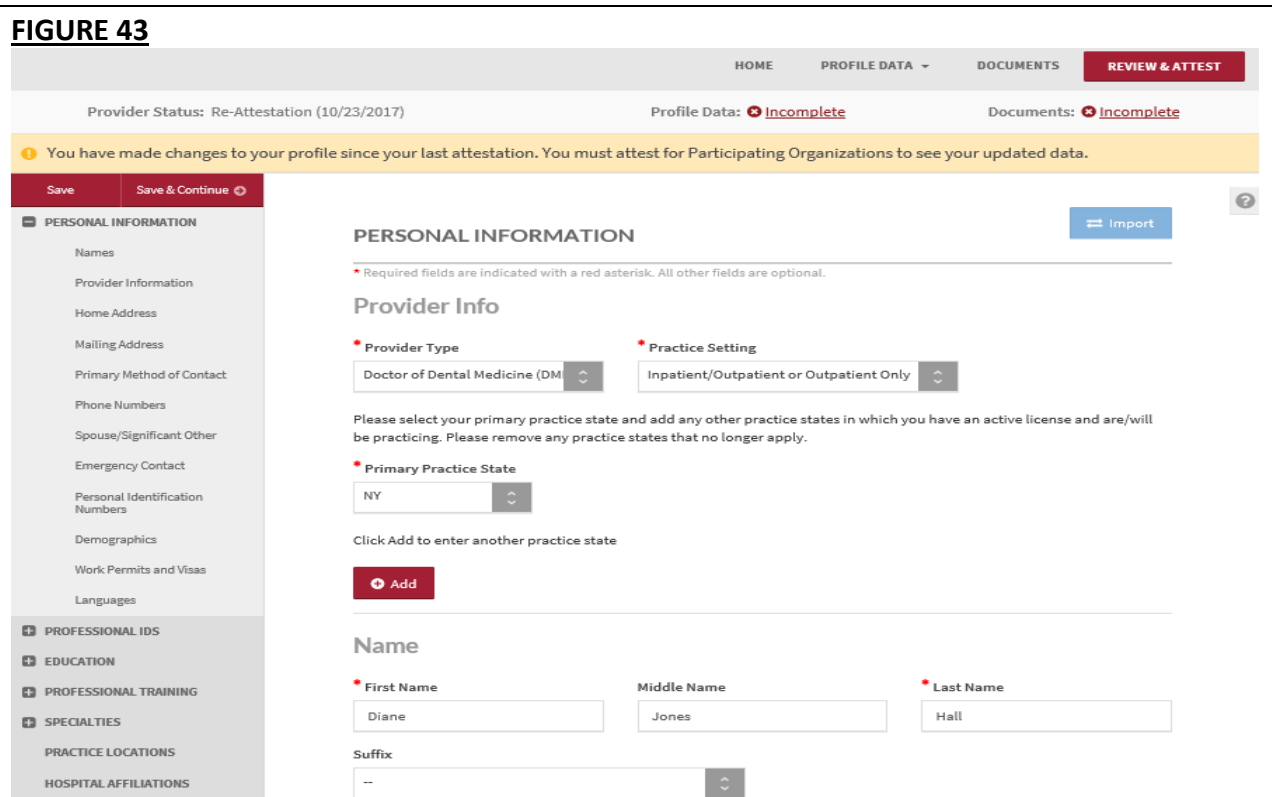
FIGURE 43

HOME PROFILE DATA DOCUMENTS REVIEW & ATTEST

Provider Status: Re-Attestation (10/23/2017) Profile Data: Incomplete Documents: Incomplete

You have made changes to your profile since your last attestation. You must attest for Participating Organizations to see your updated data.

Save Save & Continue

PERSONAL INFORMATION
Names
Provider Information
Home Address
Mailing Address
Primary Method of Contact
Phone Numbers
Spouse/Significant Other
Emergency Contact
Personal Identification Numbers
Demographics
Work Permits and Visas
Languages
PROFESSIONAL IDS
EDUCATION
PROFESSIONAL TRAINING
SPECIALTIES
PRACTICE LOCATIONS
HOSPITAL AFFILIATIONS

Import

PERSONAL INFORMATION

* Required fields are indicated with a red asterisk. All other fields are optional.

Provider Info

* Provider Type
Doctor of Dental Medicine (DM

* Practice Setting
Inpatient/Outpatient or Outpatient Only

Please select your primary practice state and add any other practice states in which you have an active license and are/will be practicing. Please remove any practice states that no longer apply.

* Primary Practice State
NY

Click Add to enter another practice state

Add

Name

* First Name
Diane

Middle Name
Jones

* Last Name
Hall

Suffix
--